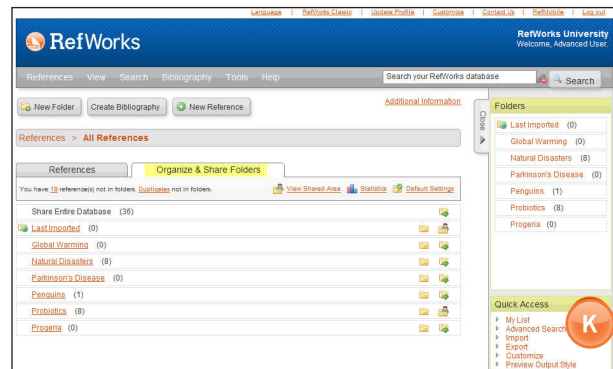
Language | RefWorks Classic | Update Profile | Customize | Contact Us | RefMobile | Log out

RefWorks

RefWorks University
Welcome, Advanced User.

References View Search Bibliography Tools Help

Search your RefWorks database

Search

New Folder Create Bibliography New Reference

Additional Information

References > All References

References Organize & Share Folders

You have 18 reference(s) not in folders. Duplicates not in folders.

View Shared Area Statistics Default Settings

Share Entire Database (36)

Last Imported (0)

Global Warming (0)

Natural Disasters (8)

Parkinson's Disease (0)

Penguins (1)

Probiotics (8)

Progeria (0)

Close

Folders

Last Imported (0)

Global Warming (0)

Natural Disasters (8)

Parkinson's Disease (0)

Penguins (1)

Probiotics (8)

Progeria (0)

Quick Access

My List
Advanced Search
Import
Export
Customize
Preview Output Style

K